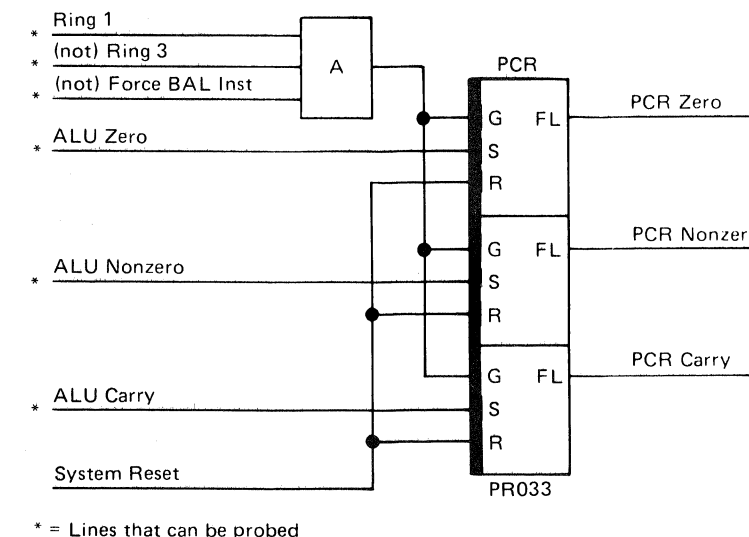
* Ring 1
* (not) Ring 3
* (not) Force BAL Inst

A

PCR

* ALU Zero

G FL
S
R

PCR Zero

G FL
S
R

PCR Nonzer

* ALU Nonzero

G FL
S
R

PCR Carry

* ALU Carry

System Reset

PR033

* = Lines that can be probed